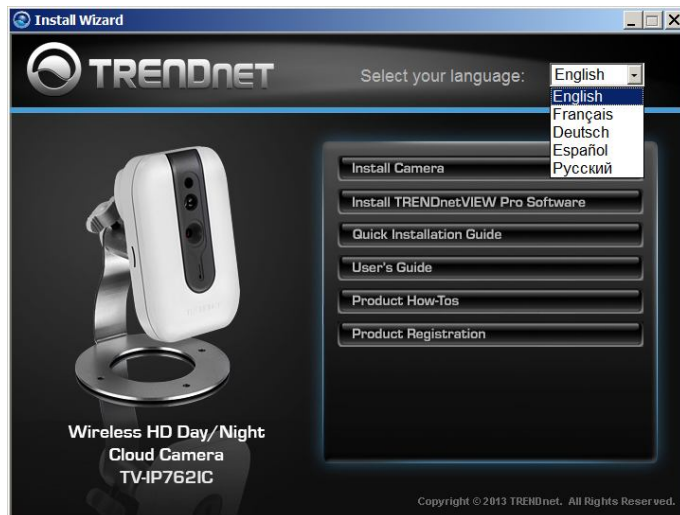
Install Wizard

TRENDnET

Select your language:

English

English
Français
Deutsch
Español
Русский

Install Camera

Install TRENDnetVIEW Pro Software

Quick Installation Guide

User's Guide

Product How-Tos

Product Registration

Wireless HD Day/Night Cloud Camera TV-IP762IC

Copyright © 2013 TRENDnet. All Rights Reserved.